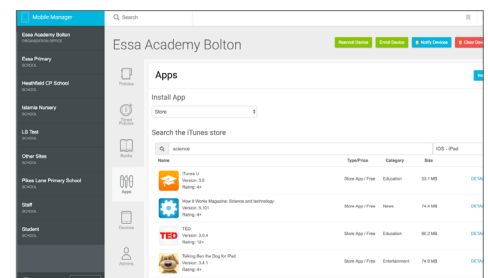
Mobile Manager

Search

Essa Academy Bolton
ORGANISATION OFFICE

Essa Primary
SCHOOL

Heathfield CP School
SCHOOL

Islamic Nursery
SCHOOL

LB Test
SCHOOL

Other Sites
SCHOOL

Pikes Lane Primary School
SCHOOL

Staff
SCHOOL

Student
SCHOOL

Essa Academy Bolton

Reenroll Device Enroll Device Notify Devices Clear Dev

Policies

Fixed Policies

Books

Apps

Devices

Admins

Apps

Install App

Store

Search the iTunes store

science

iOS - iPad

| Name | Type/Price | Category | Size | |
|---|---|---|---|---|
| iTunes U Version: 3.0 Rating: 4+ | Store App / Free | Education | 53.1 MB | DETA |
| How It Works Magazine: Science and technology Version: 5.101 Rating: 4+ | Store App / Free | News | 74.4 MB | DETA |
| TED Version: 3.0.4 Rating: 12+ | Store App / Free | Education | 80.2 MB | DETA |
| Talking Ben the Dog for iPad Version: 3.4.1 Rating: 4+ | Store App / Free | Entertainment | 74.9 MB | DETA |